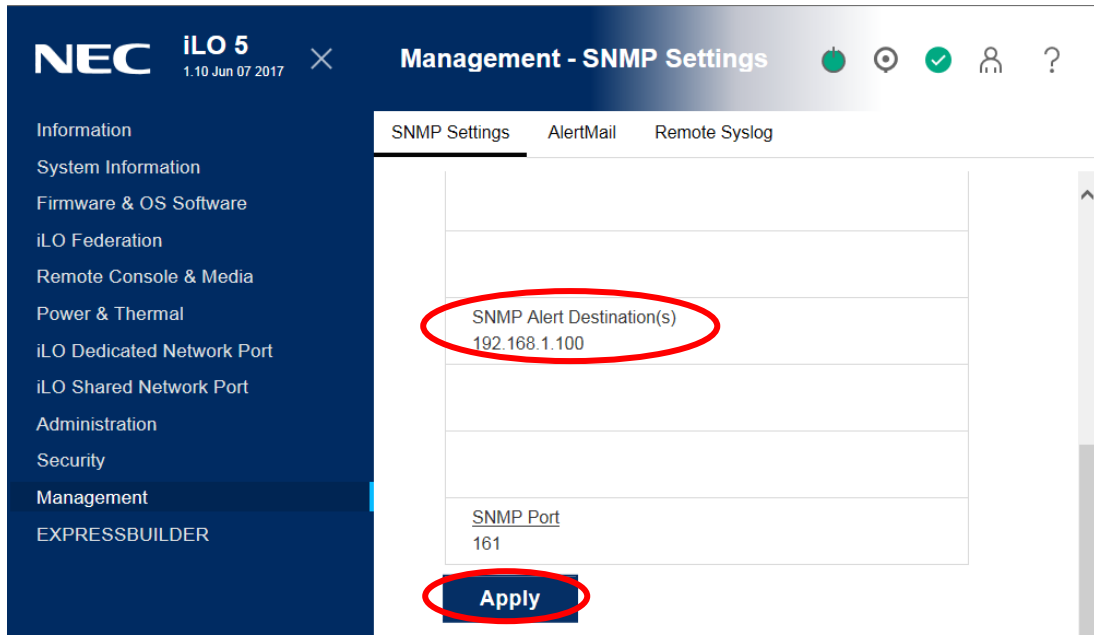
NEC iLO 5
1.10 Jun 07 2017

Management - SNMP Settings

Information
System Information
Firmware & OS Software
iLO Federation
Remote Console & Media
Power & Thermal
iLO Dedicated Network Port
iLO Shared Network Port
Administration
Security
Management
EXPRESSBUILDER

SNMP Settings
AlertMail
Remote Syslog

SNMP Alert Destination(s)
192.168.1.100

SNMP Port
161

Apply